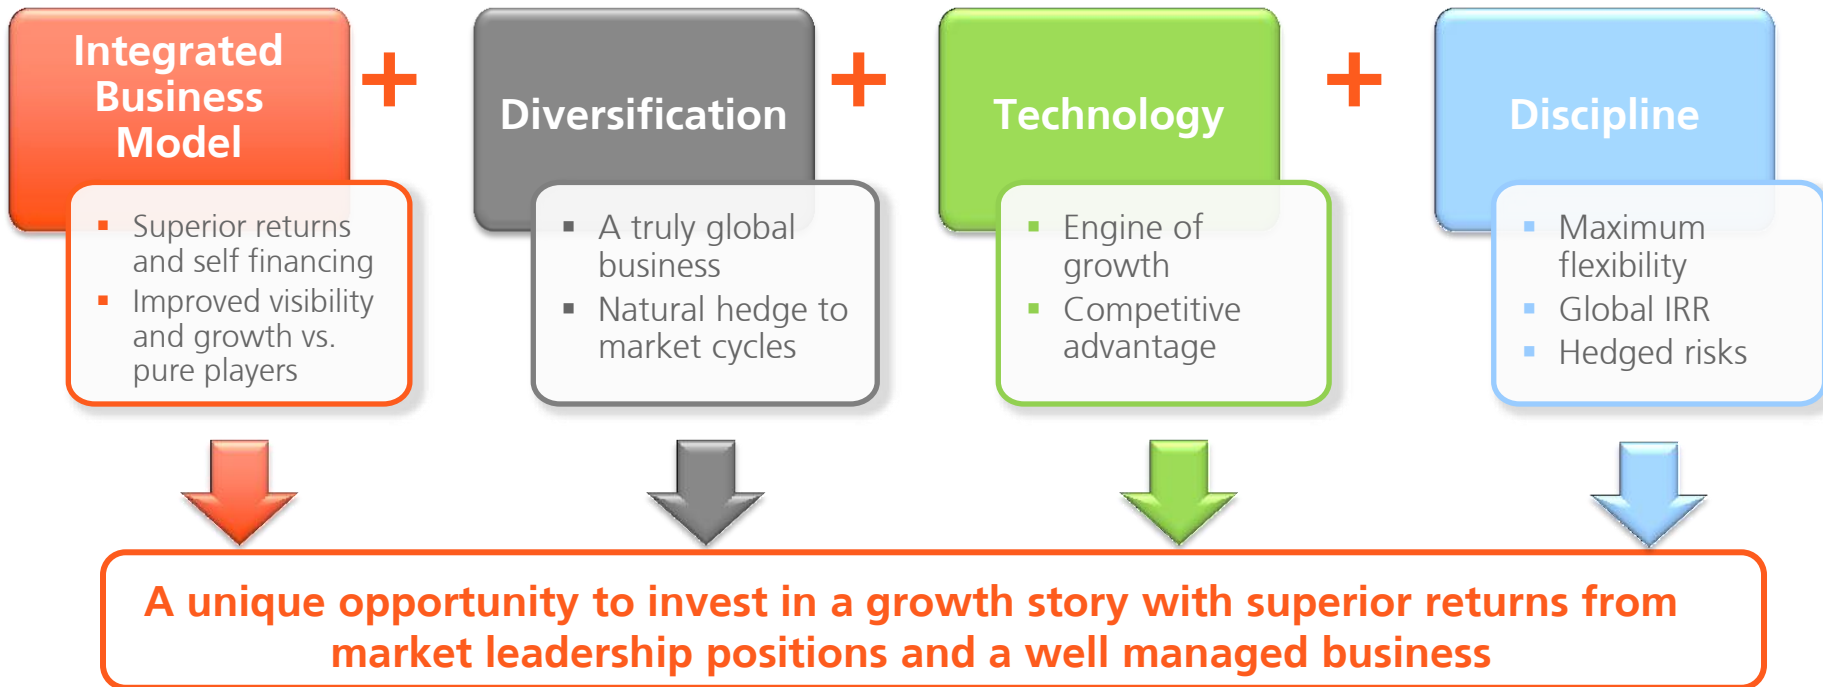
Integrated Business Model

+

- Superior returns and self financing
- Improved visibility and growth vs. pure players

Diversification

+

- A truly global business
- Natural hedge to market cycles

Technology

+

- Engine of growth
- Competitive advantage

Discipline

- Maximum flexibility
- Global IRR
- Hedged risks

A unique opportunity to invest in a growth story with superior returns from market leadership positions and a well managed business